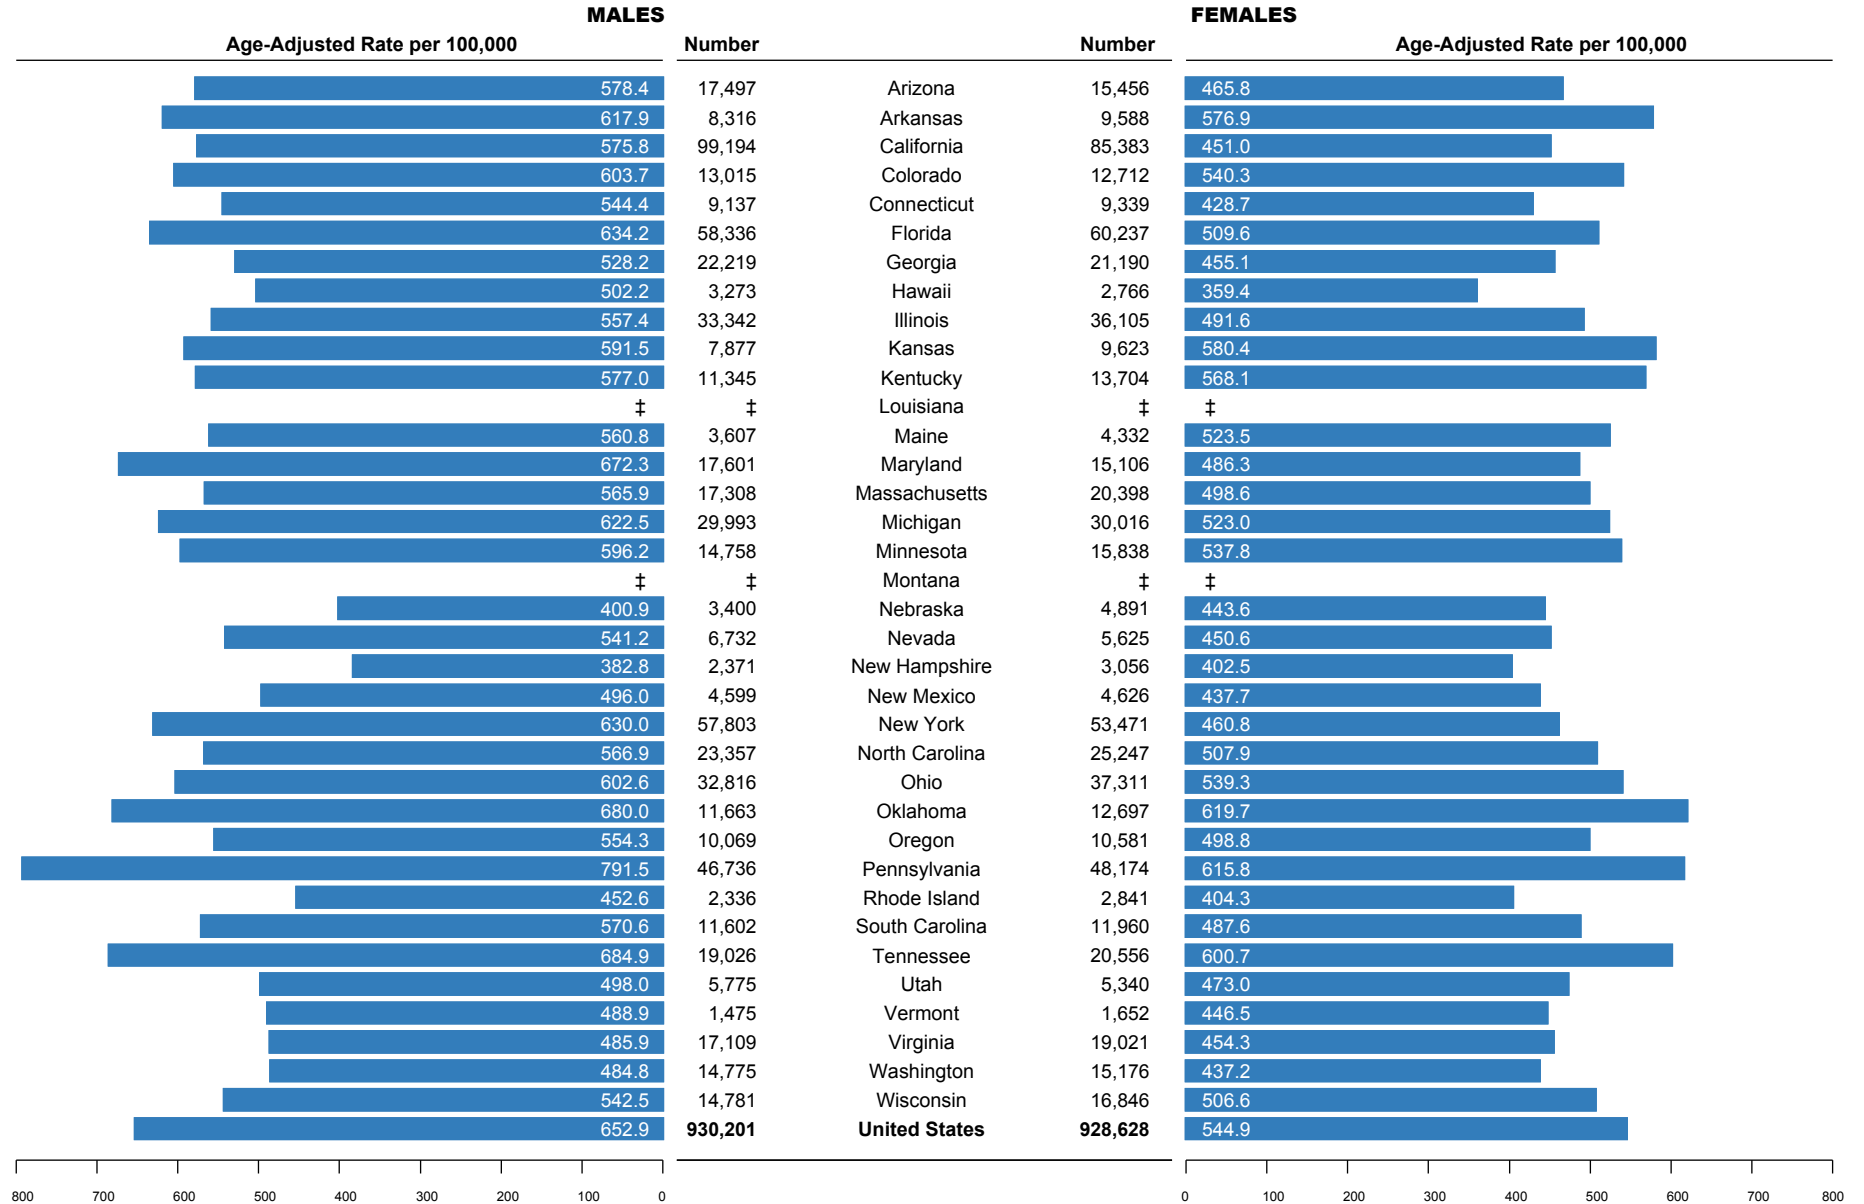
MALES

FEMALES

| Age-Adjusted Rate per 100,000 | Number | | Number | Age-Adjusted Rate per 100,000 |
|---|---|---|---|---|
| 578.4 | 17,497 | Arizona | 15,456 | 465.8 |
| 617.9 | 8,316 | Arkansas | 9,588 | 576.9 |
| 575.8 | 99,194 | California | 85,383 | 451.0 |
| 603.7 | 13,015 | Colorado | 12,712 | 540.3 |
| 544.4 | 9,137 | Connecticut | 9,339 | 428.7 |
| 634.2 | 58,336 | Florida | 60,237 | 509.6 |
| 528.2 | 22,219 | Georgia | 21,190 | 455.1 |
| 502.2 | 3,273 | Hawaii | 2,766 | 359.4 |
| 557.4 | 33,342 | Illinois | 36,105 | 491.6 |
| 591.5 | 7,877 | Kansas | 9,623 | 580.4 |
| 577.0 | 11,345 | Kentucky | 13,704 | 568.1 |
| ‡ | ‡ | Louisiana | ‡ | ‡ |
| 560.8 | 3,607 | Maine | 4,332 | 523.5 |
| 672.3 | 17,601 | Maryland | 15,106 | 486.3 |
| 565.9 | 17,308 | Massachusetts | 20,398 | 498.6 |
| 622.5 | 29,993 | Michigan | 30,016 | 523.0 |
| 596.2 | 14,758 | Minnesota | 15,838 | 537.8 |
| ‡ | ‡ | Montana | ‡ | ‡ |
| 400.9 | 3,400 | Nebraska | 4,891 | 443.6 |
| 541.2 | 6,732 | Nevada | 5,625 | 450.6 |
| 382.8 | 2,371 | New Hampshire | 3,056 | 402.5 |
| 496.0 | 4,599 | New Mexico | 4,626 | 437.7 |
| 630.0 | 57,803 | New York | 53,471 | 460.8 |
| 566.9 | 23,357 | North Carolina | 25,247 | 507.9 |
| 602.6 | 32,816 | Ohio | 37,311 | 539.3 |
| 680.0 | 11,663 | Oklahoma | 12,697 | 619.7 |
| 554.3 | 10,069 | Oregon | 10,581 | 498.8 |
| 791.5 | 46,736 | Pennsylvania | 48,174 | 615.8 |
| 452.6 | 2,336 | Rhode Island | 2,841 | 404.3 |
| 570.6 | 11,602 | South Carolina | 11,960 | 487.6 |
| 684.9 | 19,026 | Tennessee | 20,556 | 600.7 |
| 498.0 | 5,775 | Utah | 5,340 | 473.0 |
| 488.9 | 1,475 | Vermont | 1,652 | 446.5 |
| 485.9 | 17,109 | Virginia | 19,021 | 454.3 |
| 484.8 | 14,775 | Washington | 15,176 | 437.2 |
| 542.5 | 14,781 | Wisconsin | 16,846 | 506.6 |
| 652.9 | **930,201** | **United States** | **928,628** | 544.9 |

800 700 600 500 400 300 200 100 0

0 100 200 300 400 500 600 700 800